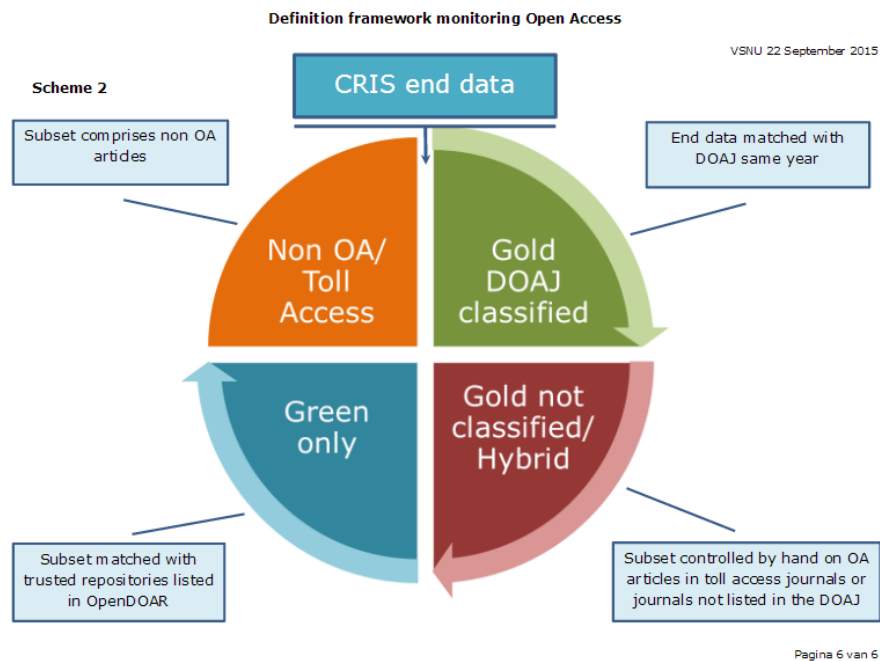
Definition framework monitoring Open Access

VSNU 22 September 2015

Scheme 2

CRIS end data

Subset comprises non OA articles

End data matched with DOAJ same year

Non OA/ Toll Access

Gold DOAJ classified

Green only

Gold not classified/ Hybrid

Subset matched with trusted repositories listed in OpenDOAR

Subset controlled by hand on OA articles in toll access journals or journals not listed in the DOAJ

Pagina 6 van 6